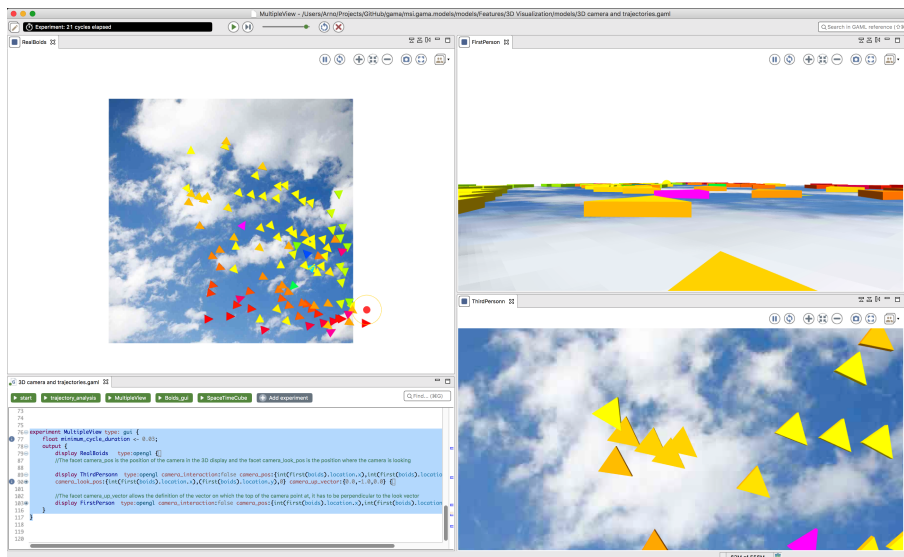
MultipleView - /Users/Arno/Projects/GitHub/gama/msi.gama.models/models/Features/3D Visualization/models/3D camera and trajectories.gaml

Experiment: 21 cycles elapsed

Search in GAML reference

RealBoids

FirstPerson

ThirdPersonn

3D camera and trajectories.gaml

start
trajectory_analysis
MultipleView
Boids_gui
SpaceTimeCube
Add experiment

Find... (⌘G)

73
74
75
76 experiment MultipleView type: gui {
77 float minimum_cycle_duration <- 0.05;
78 output {
79 display RealBoids type:opengl {
87 //The facet camera_pos is the position of the camera in the 3D display and the facet camera_look_pos is the position where the camera is looking.
88
89 display ThirdPersonn type:opengl camera_interaction:false camera_pos:{int(first(boids).location.x),int(first(boids).location
90 camera_look_pos:{int(first(boids).location.x),(first(boids).location.y),0} camera_up_vector:{0.0,-1.0,0.0} {
101
102 //The facet camera_up_vector allows the definition of the vector on which the top of the camera point at, it has to be perpendicular to the look vector
108 display FirstPerson type:opengl camera_interaction:false camera_pos:{int(first(boids).location.x),int(first(boids).location
116 }
117 }
118
119
120